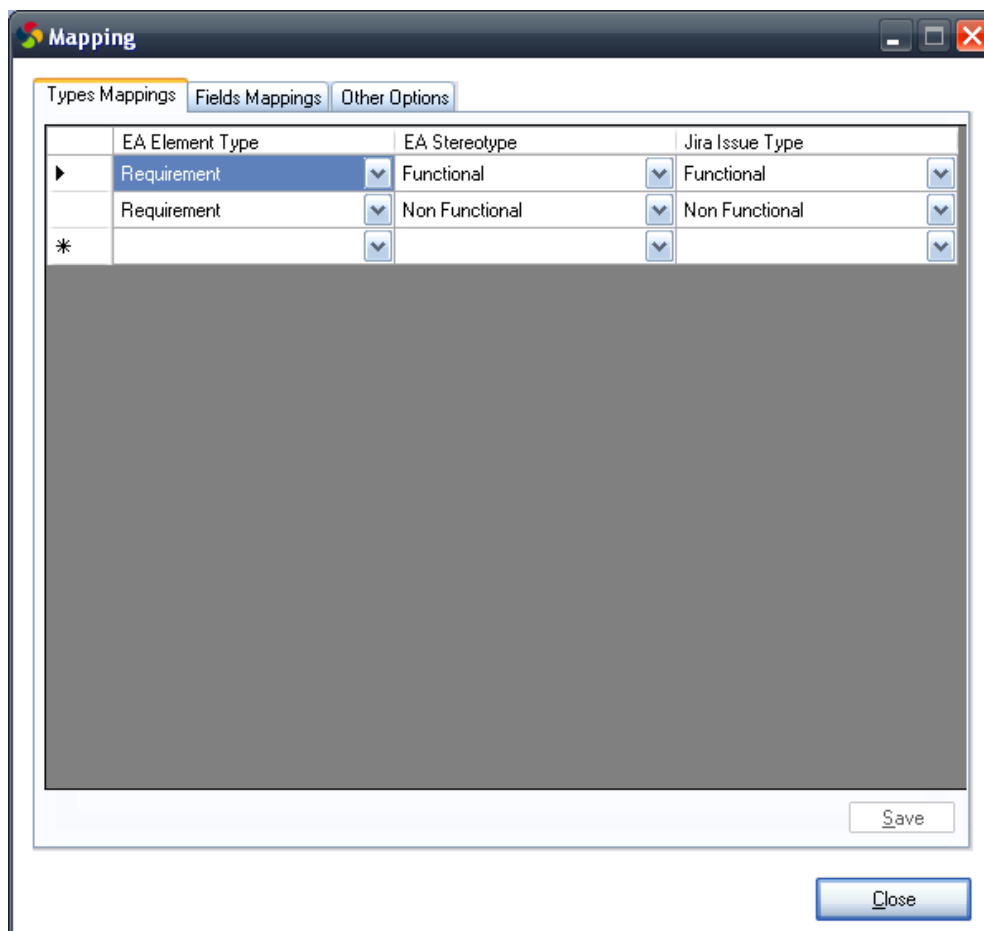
Mapping

Types Mappings | Fields Mappings | Other Options

| | EA Element Type | EA Stereotype | Jira Issue Type |
|---|---|---|---|
| ▸ | Requirement | Functional | Functional |
| | Requirement | Non Functional | Non Functional |
| * | | | |

Save

Close